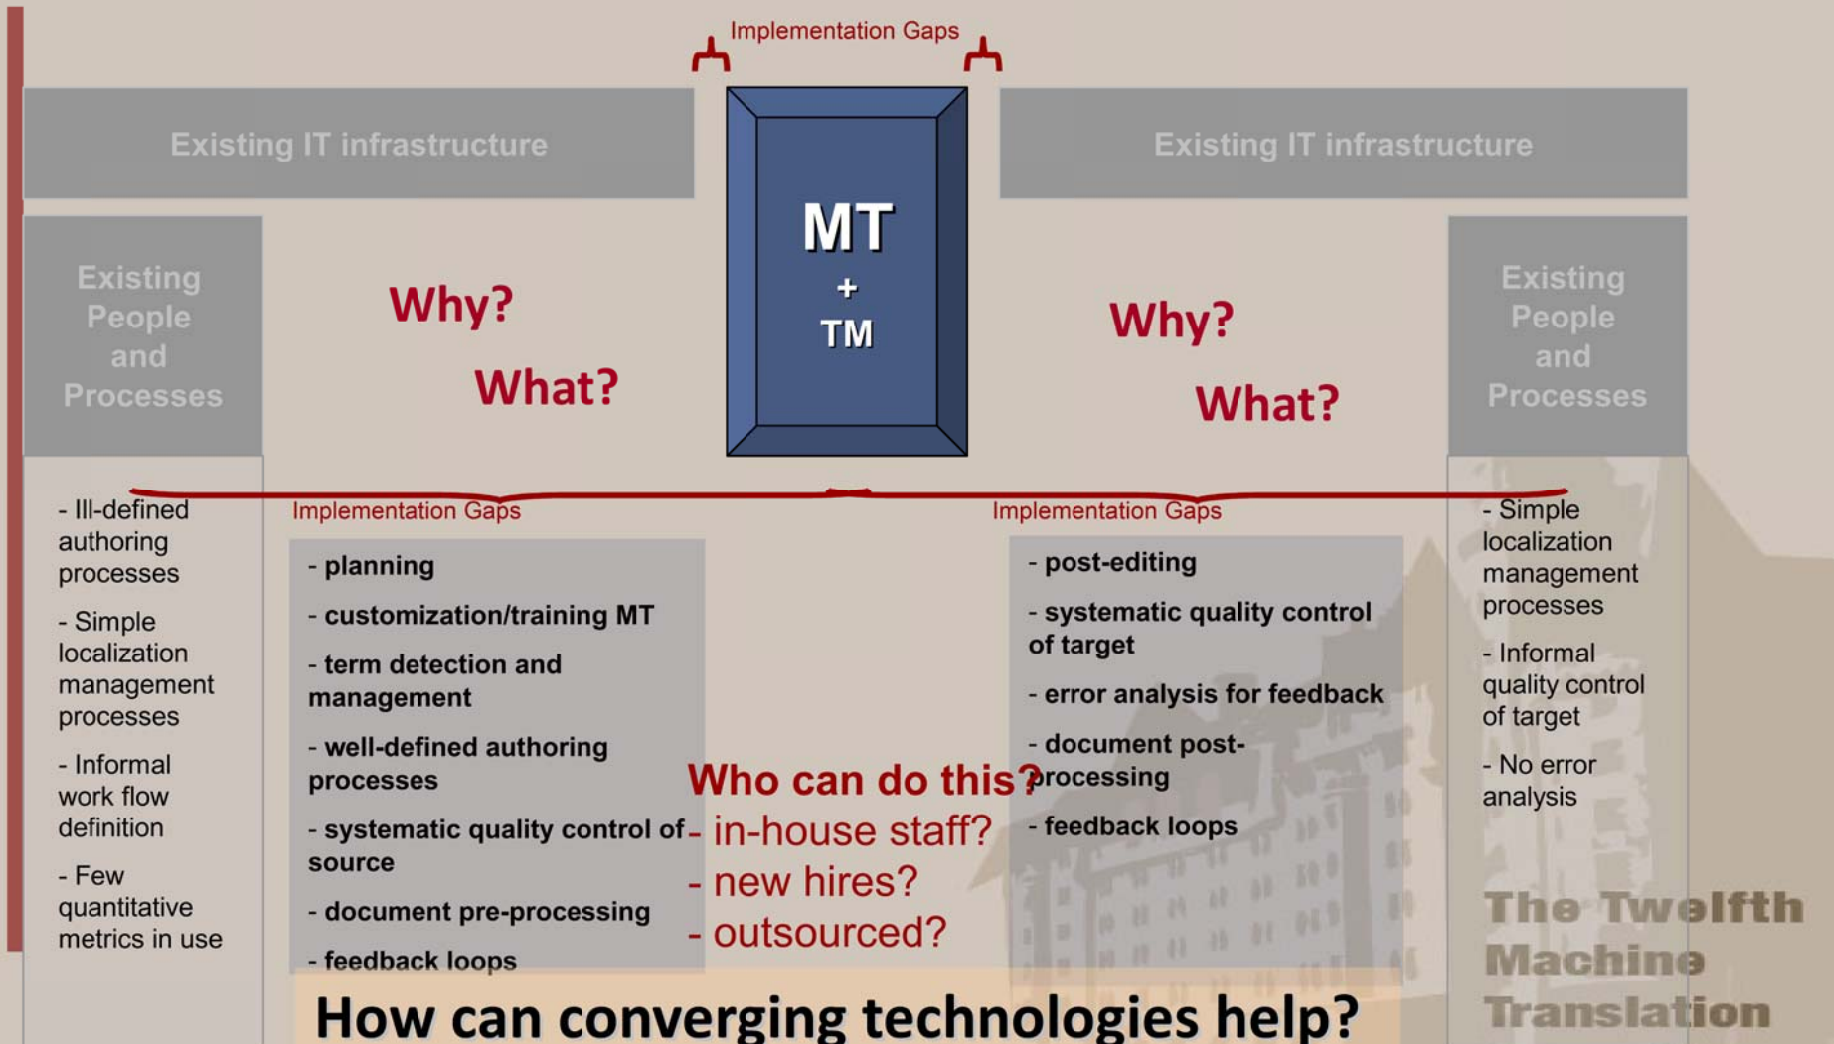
Implementation Gaps

Existing IT infrastructure

MT
+
TM

Existing IT infrastructure

Existing People and Processes

Why?

What?

Why?

What?

Existing People and Processes

- Ill-defined authoring processes

- Simple localization management processes

- Informal work flow definition

- Few quantitative metrics in use

Implementation Gaps

- planning

- customization/training MT

- term detection and management

- well-defined authoring processes

- systematic quality control of source

- document pre-processing

- feedback loops

Implementation Gaps

- post-editing

- systematic quality control of target

- error analysis for feedback

- document post-processing

- feedback loops

- Simple localization management processes

- Informal quality control of target

- No error analysis

Who can do this?

- in-house staff?

- new hires?

- outsourced?

The Twelfth Machine Translation

How can converging technologies help?